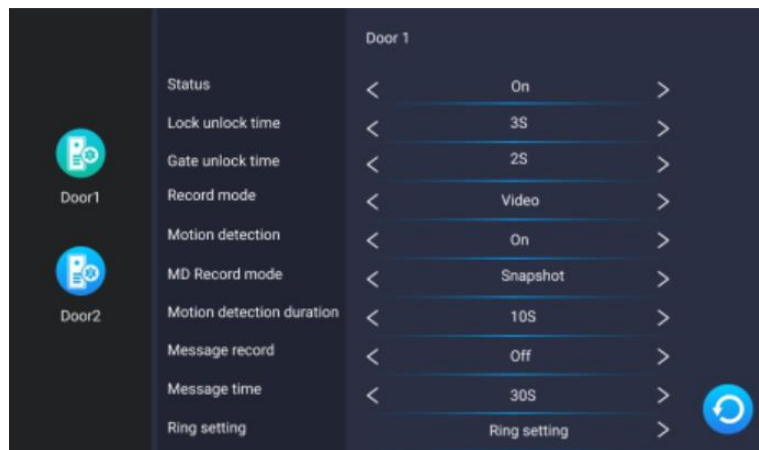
Door1

Door2

Door 1

| | | | |
|---|---|---|---|
| Status | < | On | > |
| Lock unlock time | < | 3S | > |
| Gate unlock time | < | 2S | > |
| Record mode | < | Video | > |
| Motion detection | < | On | > |
| MD Record mode | < | Snapshot | > |
| Motion detection duration | < | 10S | > |
| Message record | < | Off | > |
| Message time | < | 30S | > |
| Ring setting | | Ring setting | > |